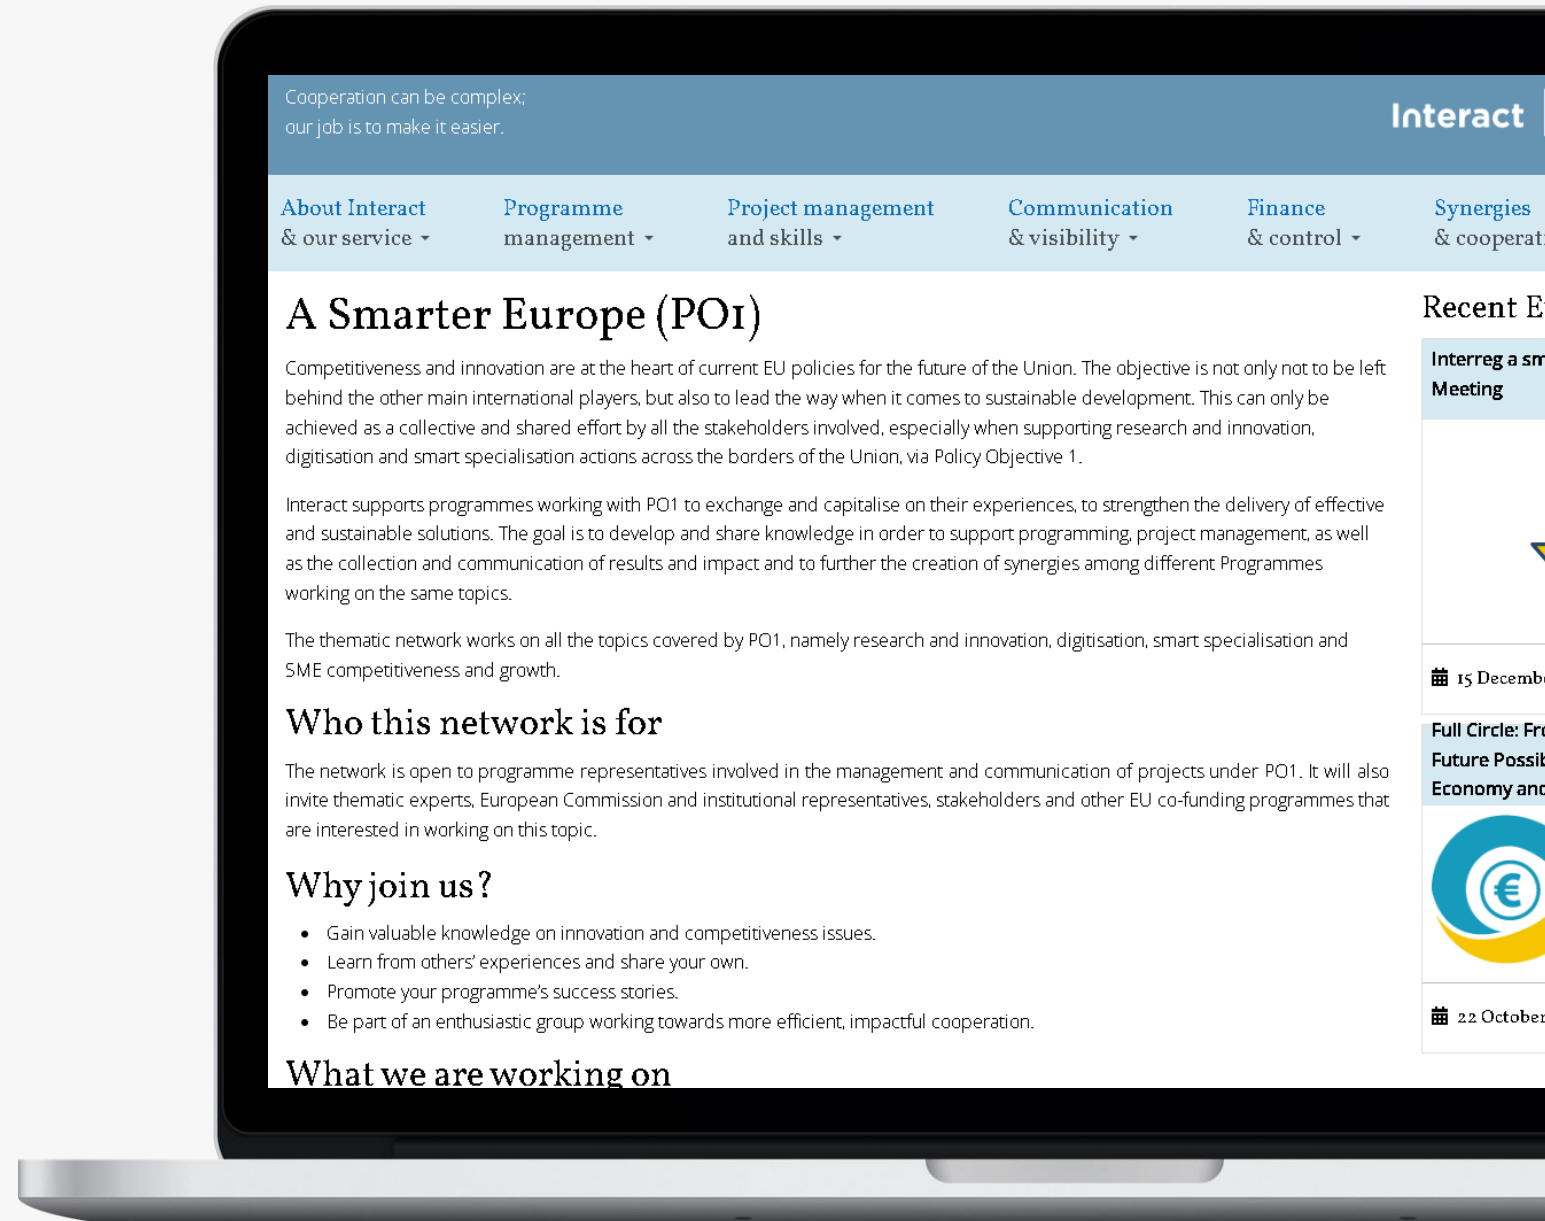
Cooperation can be complex; our job is to make it easier.

Interact

About Interact & our service

Programme management

Project management and skills

Communication & visibility

Finance & control

Synergies & cooperat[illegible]

A Smarter Europe (PO1)

Competitiveness and innovation are at the heart of current EU policies for the future of the Union. The objective is not only not to be left behind the other main international players, but also to lead the way when it comes to sustainable development. This can only be achieved as a collective and shared effort by all the stakeholders involved, especially when supporting research and innovation, digitisation and smart specialisation actions across the borders of the Union, via Policy Objective 1.

Interact supports programmes working with PO1 to exchange and capitalise on their experiences, to strengthen the delivery of effective and sustainable solutions. The goal is to develop and share knowledge in order to support programming, project management, as well as the collection and communication of results and impact and to further the creation of synergies among different Programmes working on the same topics.

The thematic network works on all the topics covered by PO1, namely research and innovation, digitisation, smart specialisation and SME competitiveness and growth.

Who this network is for

The network is open to programme representatives involved in the management and communication of projects under PO1. It will also invite thematic experts, European Commission and institutional representatives, stakeholders and other EU co-funding programmes that are interested in working on this topic.

Why join us?

• Gain valuable knowledge on innovation and competitiveness issues.
• Learn from others' experiences and share your own.
• Promote your programme's success stories.
• Be part of an enthusiastic group working towards more efficient, impactful cooperation.

What we are working on

Recent E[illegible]

Interreg a sm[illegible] Meeting

15 Decemb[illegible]

Full Circle: Fr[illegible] Future Possib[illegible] Economy and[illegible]

22 October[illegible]